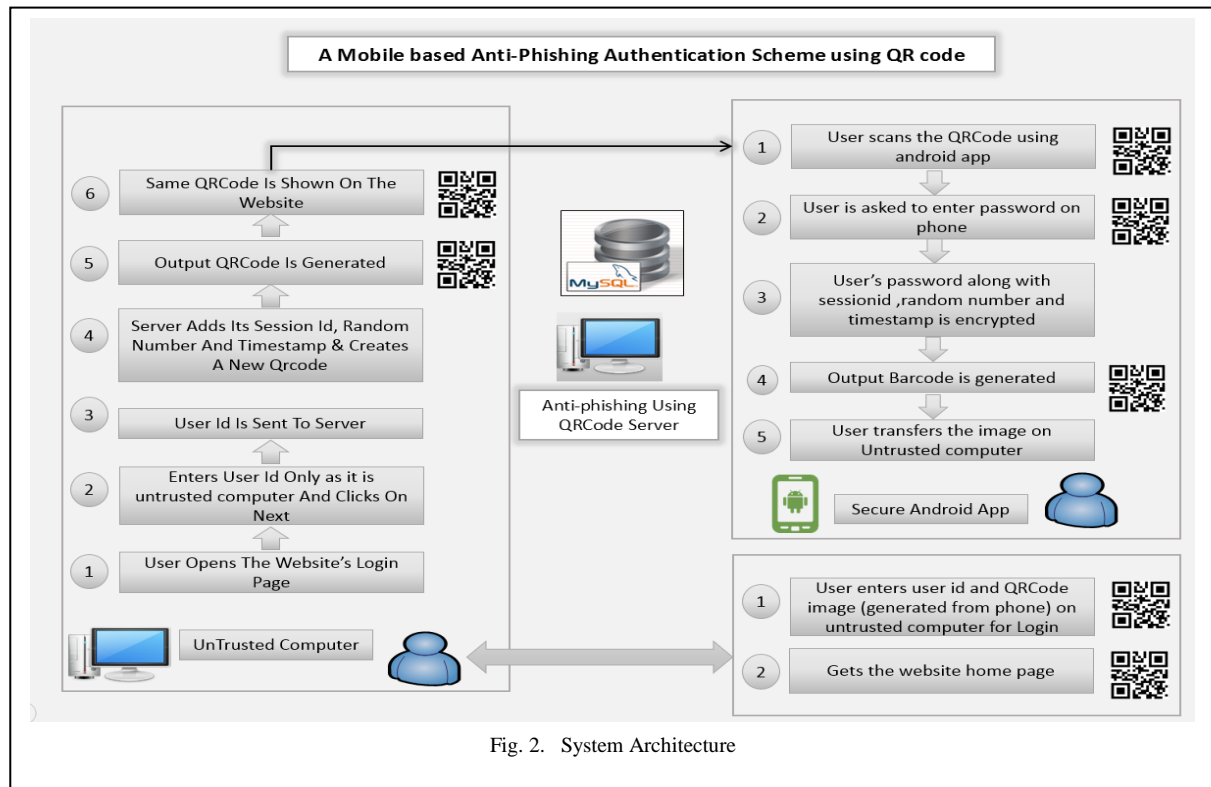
A Mobile based Anti-Phishing Authentication Scheme using QR code

6 Same QRCode Is Shown On The Website

5 Output QRCode Is Generated

4 Server Adds Its Session Id, Random Number And Timestamp & Creates A New Qrcode

3 User Id Is Sent To Server

2 Enters User Id Only as it is untrusted computer And Clicks On Next

1 User Opens The Website's Login Page

UnTrusted Computer

MySQL

Anti-phishing Using QRCode Server

1 User scans the QRCode using android app

2 User is asked to enter password on phone

3 User's password along with sessionid ,random number and timestamp is encrypted

4 Output Barcode is generated

5 User transfers the image on Untrusted computer

Secure Android App

1 User enters user id and QRCode image (generated from phone) on untrusted computer for Login

2 Gets the website home page

Fig. 2. System Architecture